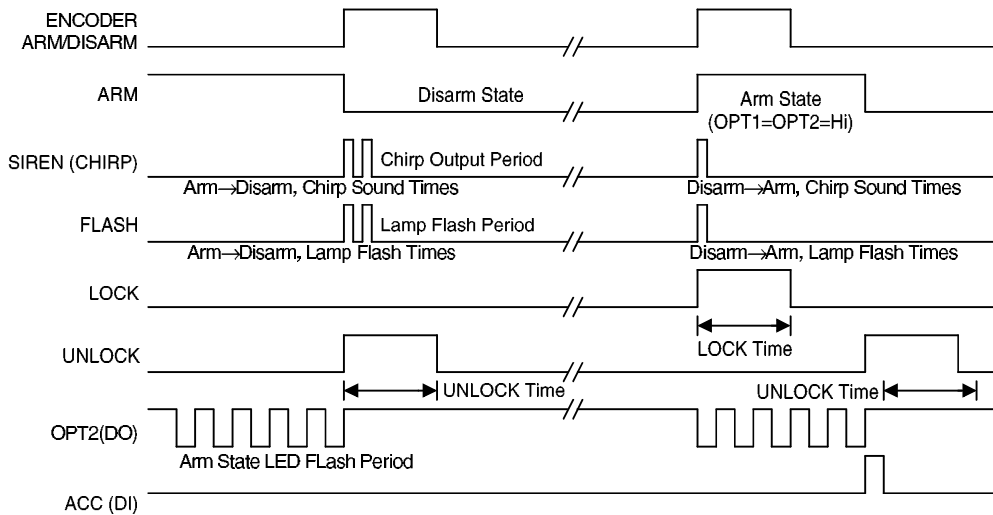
ENCODER ARM/DISARM

ARM

Disarm State

Arm State (OPT1=OPT2=Hi)

SIREN (CHIRP)

Chirp Output Period

Arm→Disarm, Chirp Sound Times

Disarm→Arm, Chirp Sound Times

FLASH

Lamp Flash Period

Arm→Disarm, Lamp Flash Times

Disarm→Arm, Lamp Flash Times

LOCK

LOCK Time

UNLOCK

UNLOCK Time

UNLOCK Time

OPT2(DO)

Arm State LED FLash Period

ACC (DI)